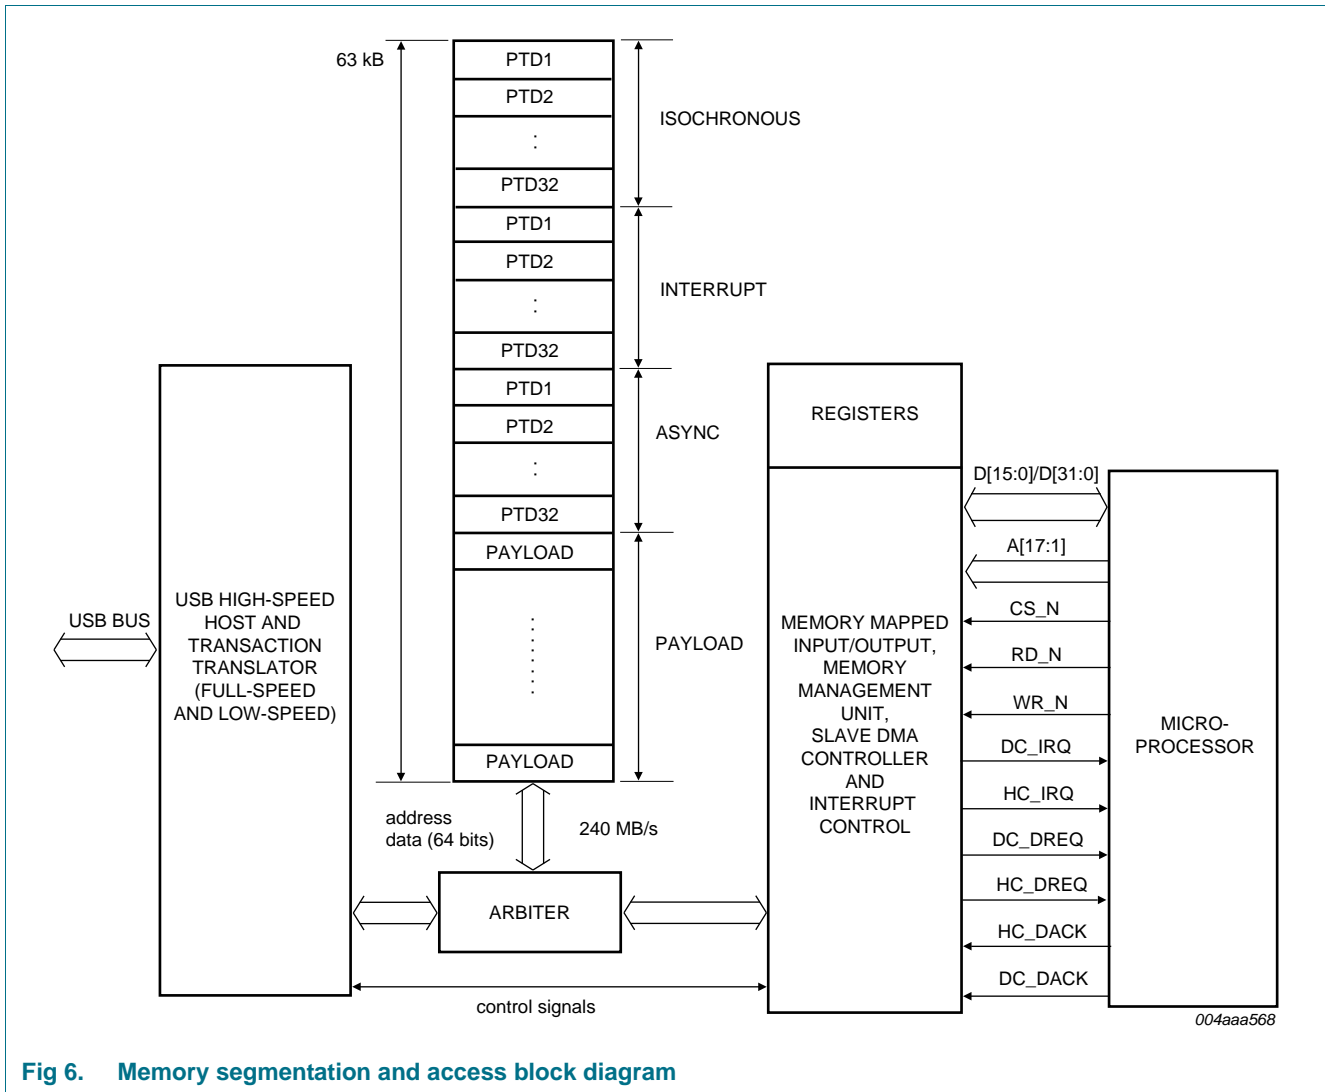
63 kB

PTD1
PTD2
:
PTD32
ISOCHRONOUS

PTD1
PTD2
:
PTD32
INTERRUPT

PTD1
PTD2
:
PTD32
ASYNC

PAYLOAD
:
PAYLOAD
PAYLOAD

USB BUS

USB HIGH-SPEED HOST AND TRANSACTION TRANSLATOR (FULL-SPEED AND LOW-SPEED)

REGISTERS

MEMORY MAPPED INPUT/OUTPUT, MEMORY MANAGEMENT UNIT, SLAVE DMA CONTROLLER AND INTERRUPT CONTROL

D[15:0]/D[31:0]
A[17:1]
CS_N
RD_N
WR_N
DC_IRQ
HC_IRQ
DC_DREQ
HC_DREQ
HC_DACK
DC_DACK

MICRO-PROCESSOR

address data (64 bits)
240 MB/s

ARBITER

control signals

004aaa568

Fig 6. Memory segmentation and access block diagram